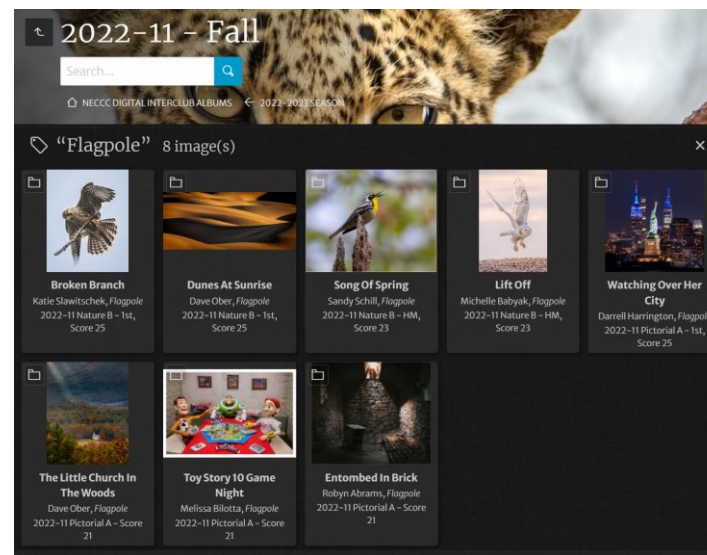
2022-11 - Fall

Search...

NECCC DIGITAL INTERCLUB ALBUMS ← 2022-2023 SEASON

"Flagpole" 8 image(s)

×

Broken Branch
Katie Slawitschek, *Flagpole*
2022-11 Nature B - 1st, Score 25

Dunes At Sunrise
Dave Ober, *Flagpole*
2022-11 Nature B - 1st, Score 25

Song Of Spring
Sandy Schill, *Flagpole*
2022-11 Nature B - HM, Score 23

Lift Off
Michelle Babyak, *Flagpole*
2022-11 Nature B - HM, Score 23

Watching Over Her City
Darrell Harrington, *Flagpol*
2022-11 Pictorial A - 1st, Score 25

The Little Church In The Woods
Dave Ober, *Flagpole*
2022-11 Pictorial A - Score 21

Toy Story 10 Game Night
Melissa Bilotta, *Flagpole*
2022-11 Pictorial A - Score 21

Entombed In Brick
Robyn Abrams, *Flagpole*
2022-11 Pictorial A - Score 21